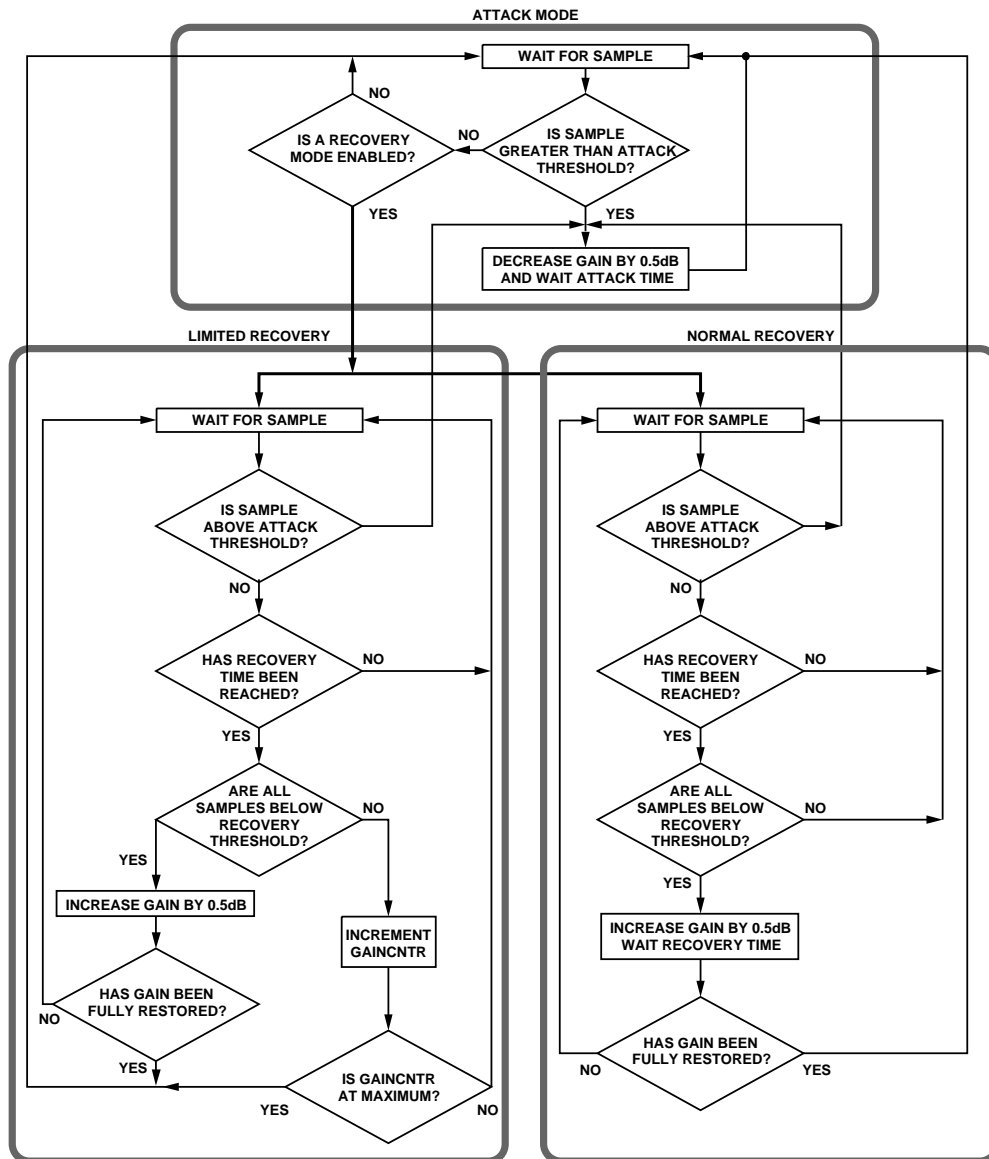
ATTACK MODE

WAIT FOR SAMPLE

NO

IS A RECOVERY MODE ENABLED?

NO

IS SAMPLE GREATER THAN ATTACK THRESHOLD?

YES

YES

DECREASE GAIN BY 0.5dB AND WAIT ATTACK TIME

LIMITED RECOVERY

NORMAL RECOVERY

WAIT FOR SAMPLE

IS SAMPLE ABOVE ATTACK THRESHOLD?

NO

HAS RECOVERY TIME BEEN REACHED?

NO

YES

ARE ALL SAMPLES BELOW RECOVERY THRESHOLD?

NO

YES

INCREASE GAIN BY 0.5dB

INCREMENT GAINCNTR

HAS GAIN BEEN FULLY RESTORED?

NO

YES

IS GAINCNTR AT MAXIMUM?

YES

NO

WAIT FOR SAMPLE

IS SAMPLE ABOVE ATTACK THRESHOLD?

NO

HAS RECOVERY TIME BEEN REACHED?

NO

YES

ARE ALL SAMPLES BELOW RECOVERY THRESHOLD?

NO

YES

INCREASE GAIN BY 0.5dB WAIT RECOVERY TIME

HAS GAIN BEEN FULLY RESTORED?

NO

YES